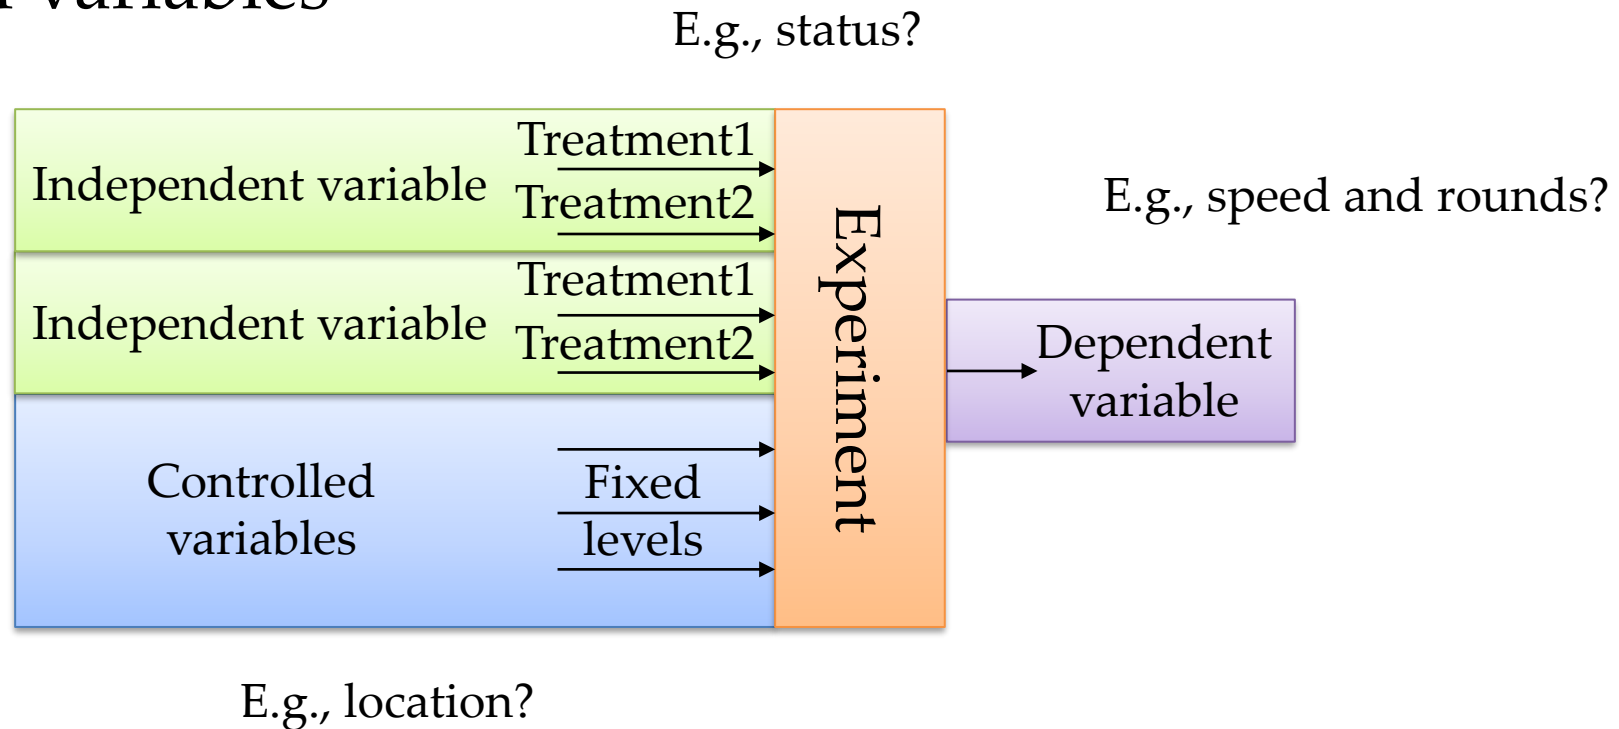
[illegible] variables

E.g., status?

Independent variable

Treatment1

Treatment2

Independent variable

Treatment1

Treatment2

Controlled variables

Fixed levels

Experiment

E.g., speed and rounds?

Dependent variable

E.g., location?